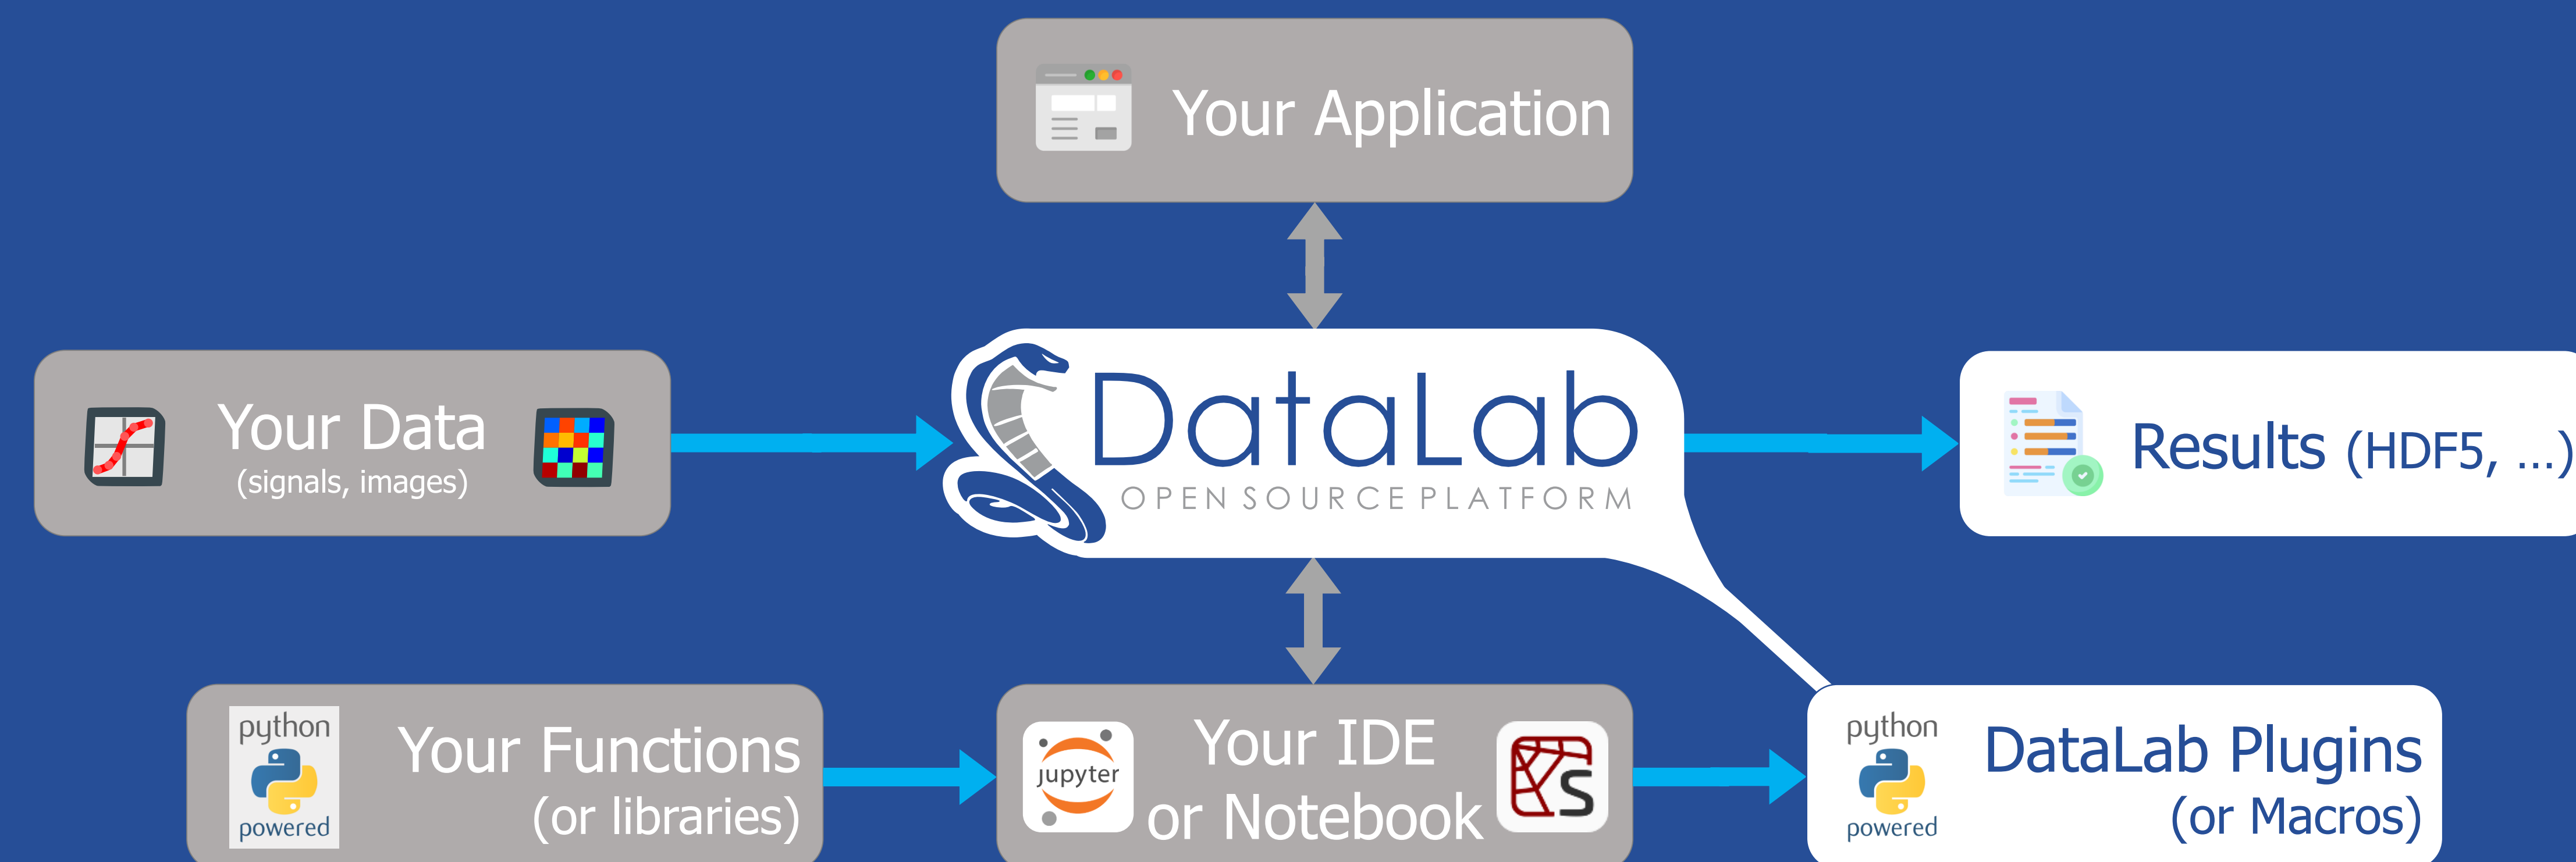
Your Application

Your Data
(signals, images)

DataLab
OPEN SOURCE PLATFORM

Results (HDF5, ...)

python
powered

Your Functions
(or libraries)

jupyter

Your IDE
or Notebook

python
powered

DataLab Plugins
(or Macros)